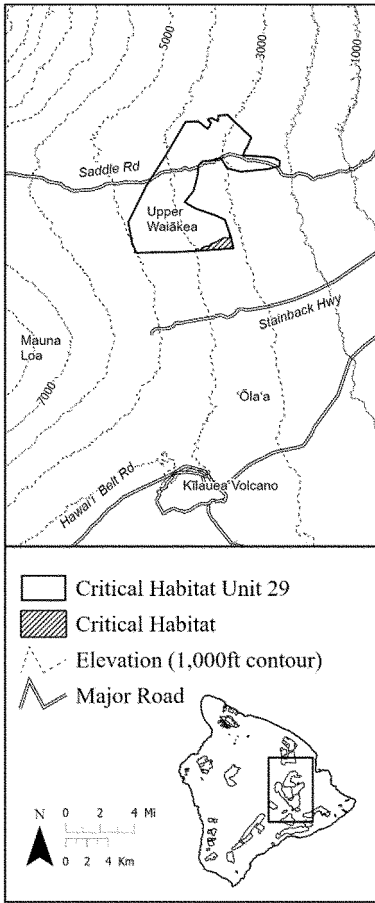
5000
3000
1000
Saddle Rd
Upper Waiākea
Stainback Hwy
Mauna Loa
7000
ʻŌlaʻa
Hawaiʻi Belt Rd
Kīlauea Volcano

Critical Habitat Unit 29
Critical Habitat
Elevation (1,000ft contour)
Major Road

N
0 2 4 Mi
0 2 4 Km